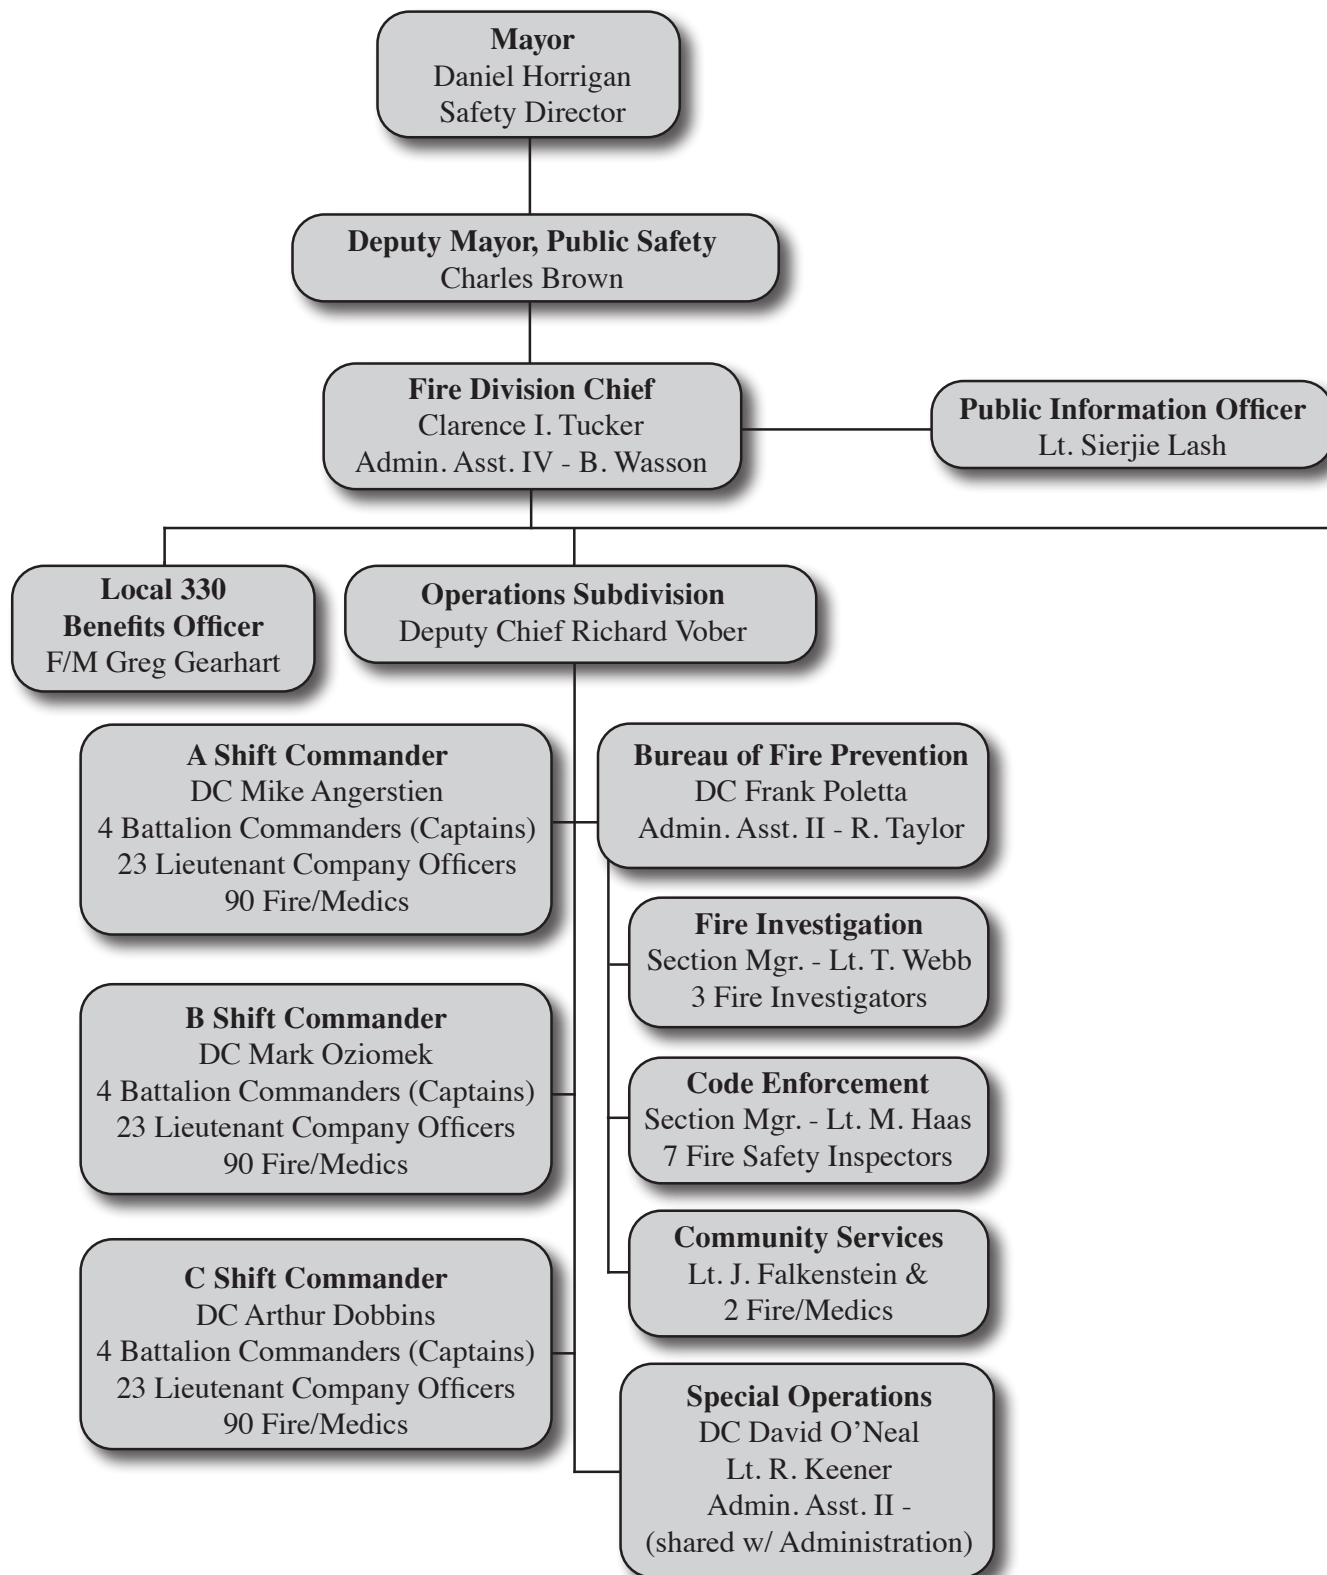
**Mayor**
Daniel Horrigan
Safety Director

**Deputy Mayor, Public Safety**
Charles Brown

**Fire Division Chief**
Clarence I. Tucker
Admin. Asst. IV - B. Wasson

**Public Information Officer**
Lt. Sierjie Lash

**Local 330**
**Benefits Officer**
F/M Greg Gearhart

**Operations Subdivision**
Deputy Chief Richard Vober

**A Shift Commander**
DC Mike Angerstien
4 Battalion Commanders (Captains)
23 Lieutenant Company Officers
90 Fire/Medics

**B Shift Commander**
DC Mark Oziomek
4 Battalion Commanders (Captains)
23 Lieutenant Company Officers
90 Fire/Medics

**C Shift Commander**
DC Arthur Dobbins
4 Battalion Commanders (Captains)
23 Lieutenant Company Officers
90 Fire/Medics

**Bureau of Fire Prevention**
DC Frank Poletta
Admin. Asst. II - R. Taylor

**Fire Investigation**
Section Mgr. - Lt. T. Webb
3 Fire Investigators

**Code Enforcement**
Section Mgr. - Lt. M. Haas
7 Fire Safety Inspectors

**Community Services**
Lt. J. Falkenstein &
2 Fire/Medics

**Special Operations**
DC David O'Neal
Lt. R. Keener
Admin. Asst. II -
(shared w/ Administration)